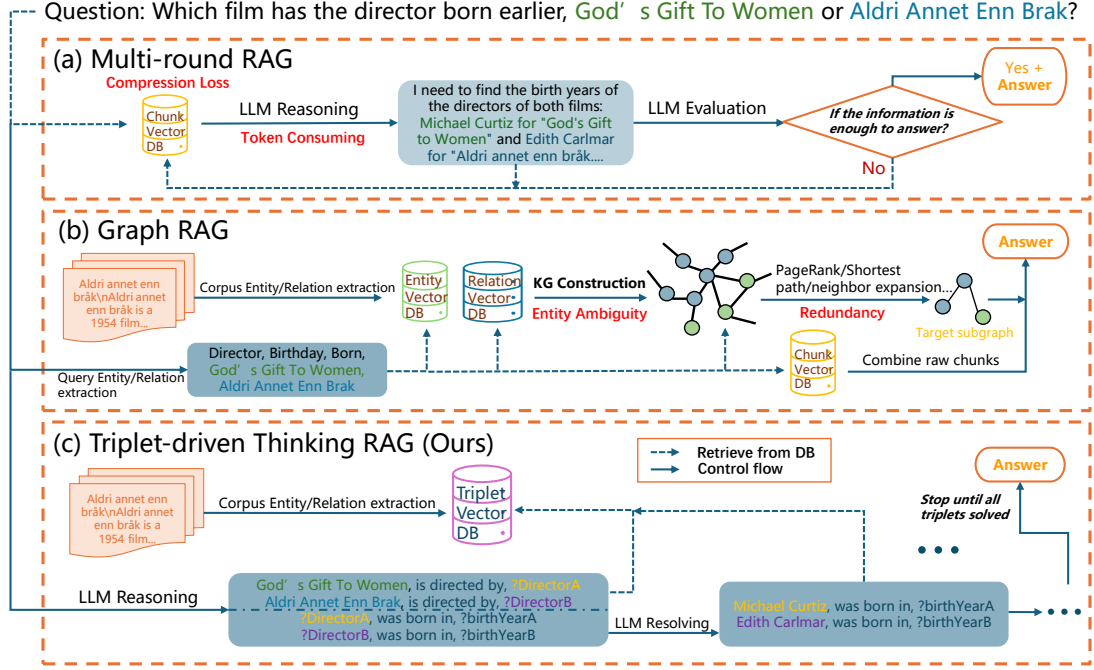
Question: Which film has the director born earlier, God’s Gift To Women or Aldri Annet Enn Brak?

(a) Multi-round RAG

Compression Loss

Chunk Vector DB

LLM Reasoning

Token Consuming

I need to find the birth years of the directors of both films: Michael Curtiz for "God's Gift to Women" and Edith Carlmar for "Aldri annet enn bråk....

LLM Evaluation

If the information is enough to answer?

Yes + Answer

No

(b) Graph RAG

Aldri annet enn bråk\nAldri annet enn bråk is a 1954 film...

Corpus Entity/Relation extraction

Entity Vector DB

Relation Vector DB

KG Construction

Entity Ambiguity

PageRank/Shortest path/neighbor expansion...

Redundancy

Target subgraph

Answer

Query Entity/Relation extraction

Director, Birthday, Born, God’s Gift To Women, Aldri Annet Enn Brak

Chunk Vector DB

Combine raw chunks

(c) Triplet-driven Thinking RAG (Ours)

Retrieve from DB

Control flow

Answer

Aldri annet enn bråk\nAldri annet enn bråk is a 1954 film...

Corpus Entity/Relation extraction

Triplet Vector DB

Stop until all triplets solved

LLM Reasoning

God’s Gift To Women, is directed by, ?DirectorA
Aldri Annet Enn Brak, is directed by, ?DirectorB
?DirectorA, was born in, ?birthYearA
?DirectorB, was born in, ?birthYearB

LLM Resolving

Michael Curtiz, was born in, ?birthYearA
Edith Carlmar, was born in, ?birthYearB